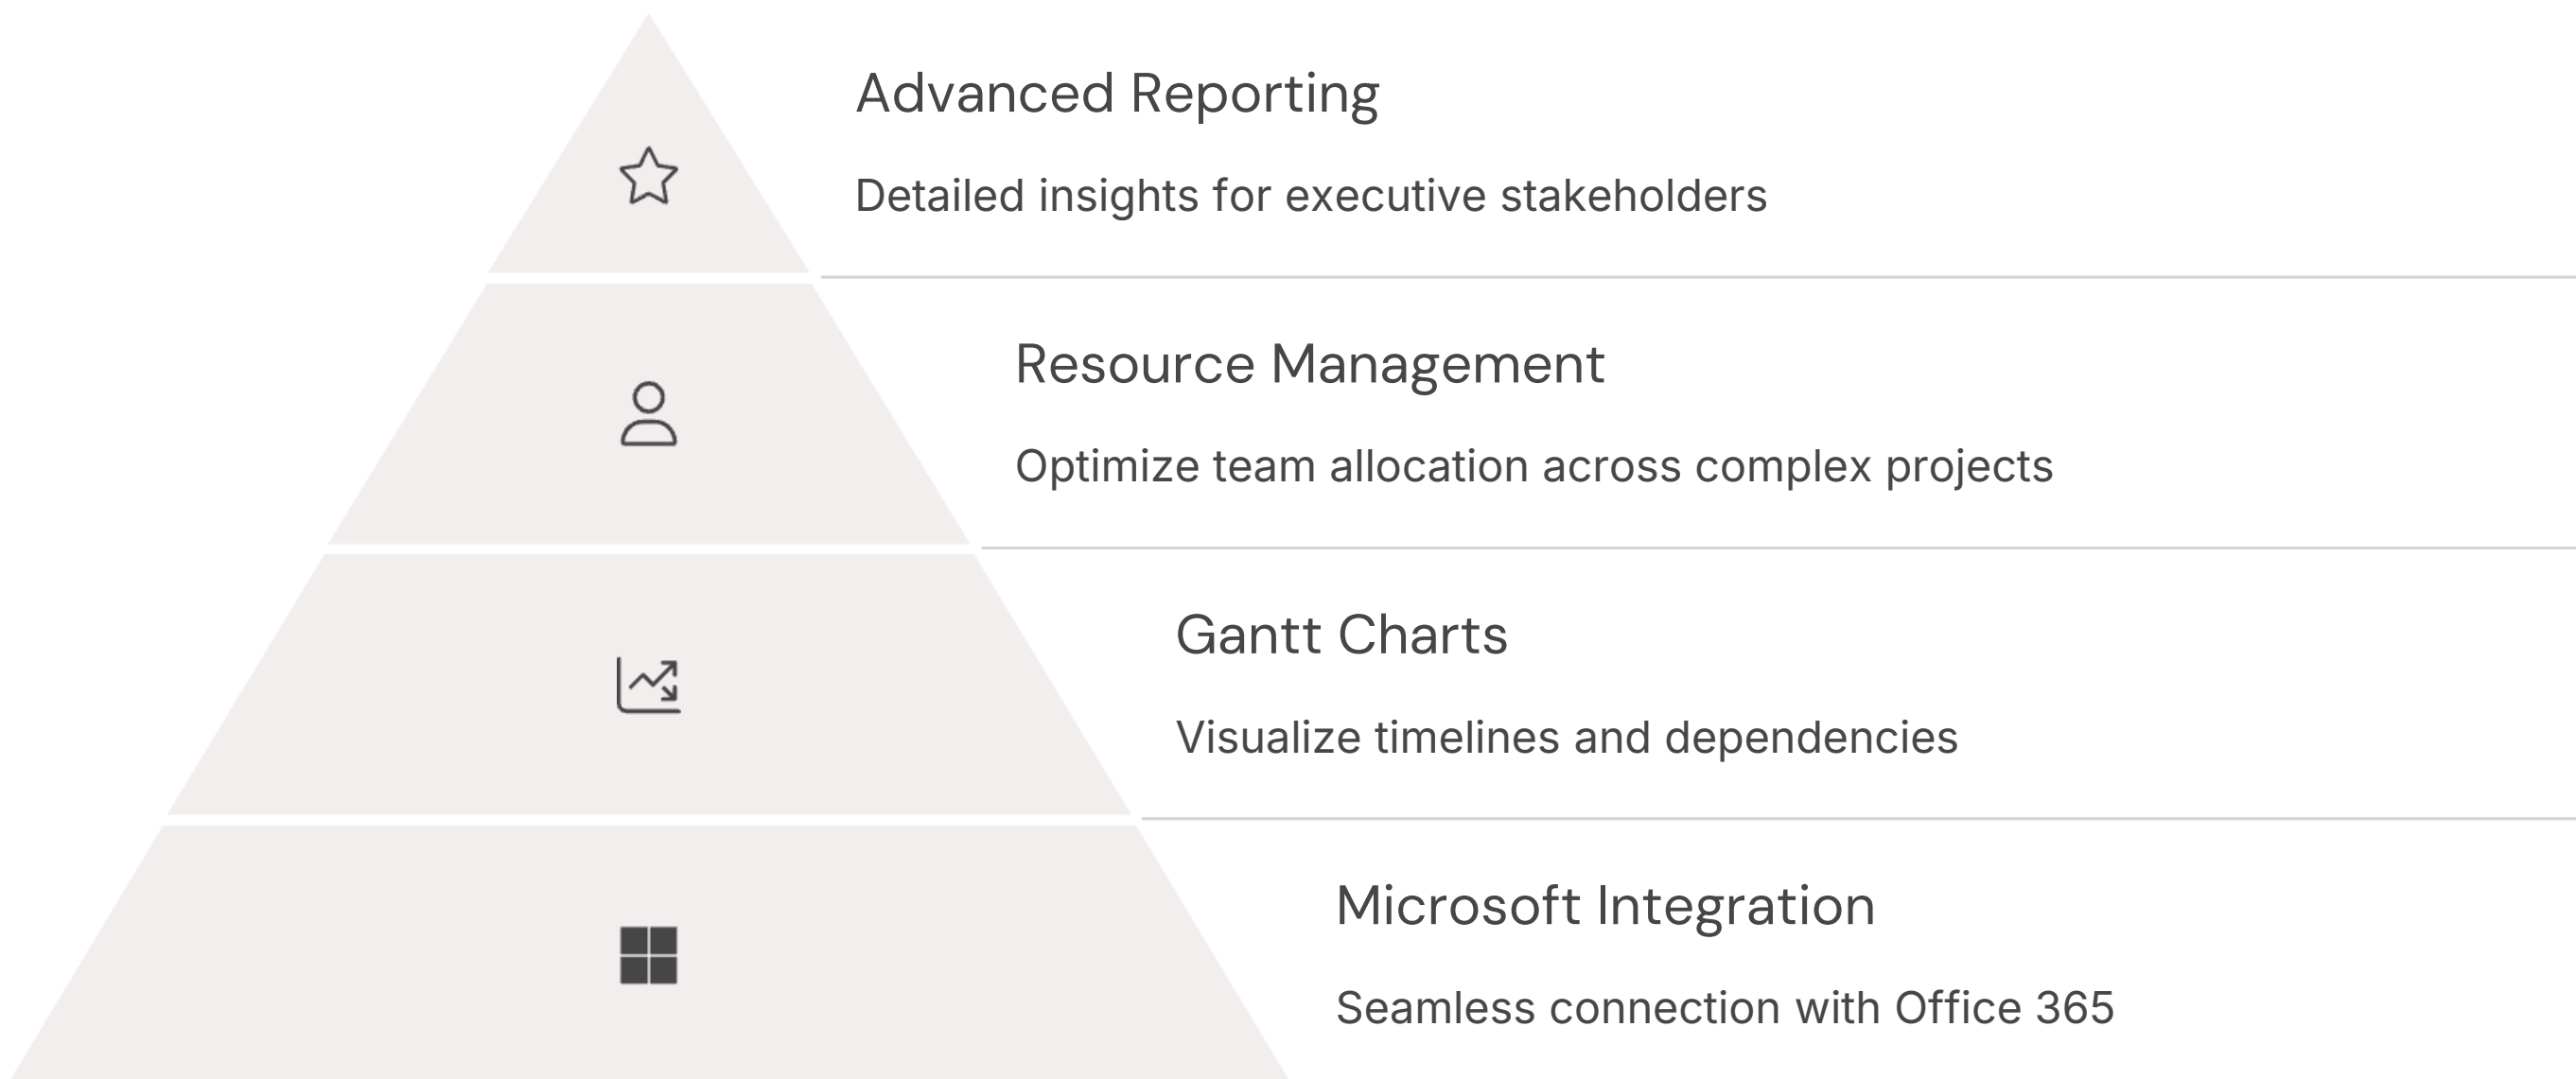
Advanced Reporting

Detailed insights for executive stakeholders

Resource Management

Optimize team allocation across complex projects

Gantt Charts

Visualize timelines and dependencies

Microsoft Integration

Seamless connection with Office 365